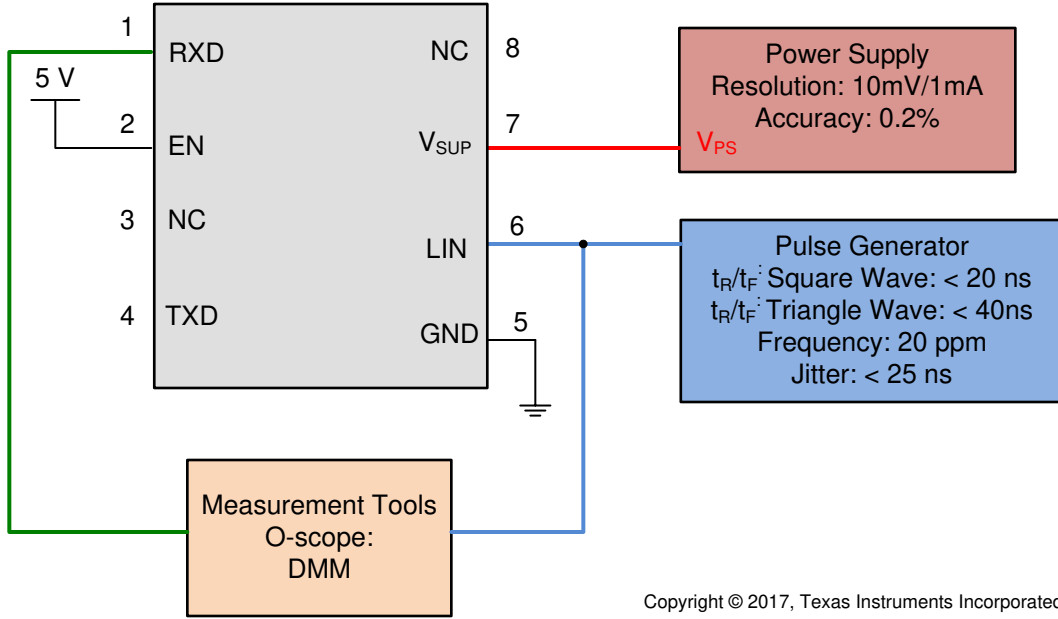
1 RXD
5 V
2 EN
3 NC
4 TXD
NC 8
$V_{SUP}$ 7
LIN 6
GND 5

Power Supply
Resolution: 10mV/1mA
Accuracy: 0.2%
$V_{PS}$

Pulse Generator
$t_R/t_F$: Square Wave: < 20 ns
$t_R/t_F$: Triangle Wave: < 40ns
Frequency: 20 ppm
Jitter: < 25 ns

Measurement Tools
O-scope:
DMM

Copyright © 2017, Texas Instruments Incorporate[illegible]